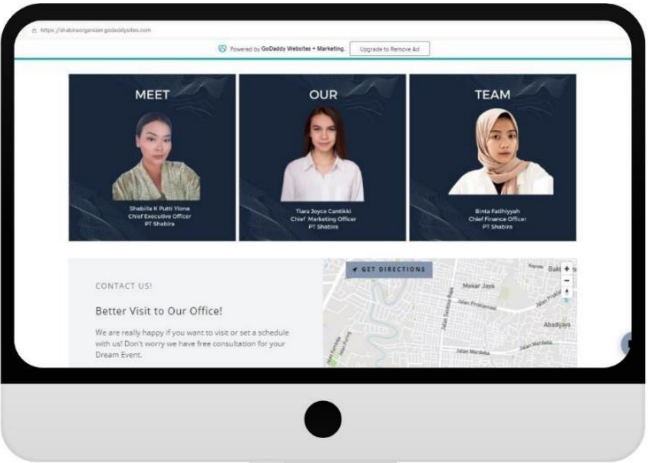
https://shabireorganizer.godaddysites.com

Powered by GoDaddy Websites + Marketing. Upgrade to Remove Ad

MEET

Shabilla K Putri Ylona
Chief Executive Officer
PT Shabira

OUR

Tiara Joyce Cantikki
Chief Marketing Officer
PT Shabira

TEAM

Binta Fatihiyyah
Chief Finance Officer
PT Shabira

CONTACT US!

Better Visit to Our Office!

We are really happy if you want to visit or set a schedule with us! Don't worry we have free consultation for your Dream Event.

GET DIRECTIONS

Mekar Jaya

Jalan Proklamasi

Abadijaya

Jalan Merdeka